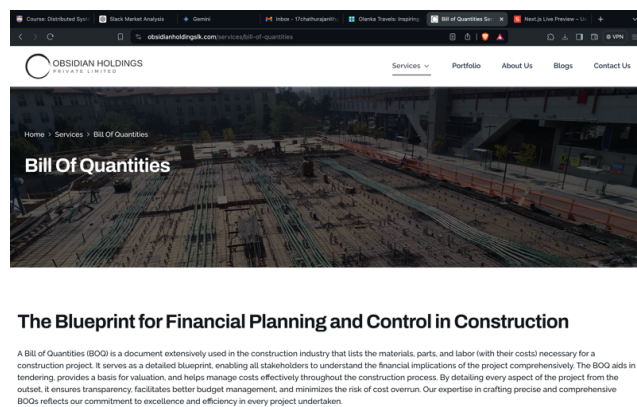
Course: Distributed Syst | Slack Market Analysis | Gemini | Inbox - 17chathurajanith | Dilanka Travels: Inspiring | Bill of Quantities Ser | Next.js Live Preview – U

obsidianholdingslk.com/services/bill-of-quantities

VPN

OBSIDIAN HOLDINGS
PRIVATE LIMITED

Services Portfolio About Us Blogs Contact Us

Home > Services > Bill Of Quantities

Bill Of Quantities

The Blueprint for Financial Planning and Control in Construction

A Bill of Quantities (BOQ) is a document extensively used in the construction industry that lists the materials, parts, and labor (with their costs) necessary for a construction project. It serves as a detailed blueprint, enabling all stakeholders to understand the financial implications of the project comprehensively. The BOQ aids in tendering, provides a basis for valuation, and helps manage costs effectively throughout the construction process. By detailing every aspect of the project from the outset, it ensures transparency, facilitates better budget management, and minimizes the risk of cost overrun. Our expertise in crafting precise and comprehensive BOQs reflects our commitment to excellence and efficiency in every project undertaken.